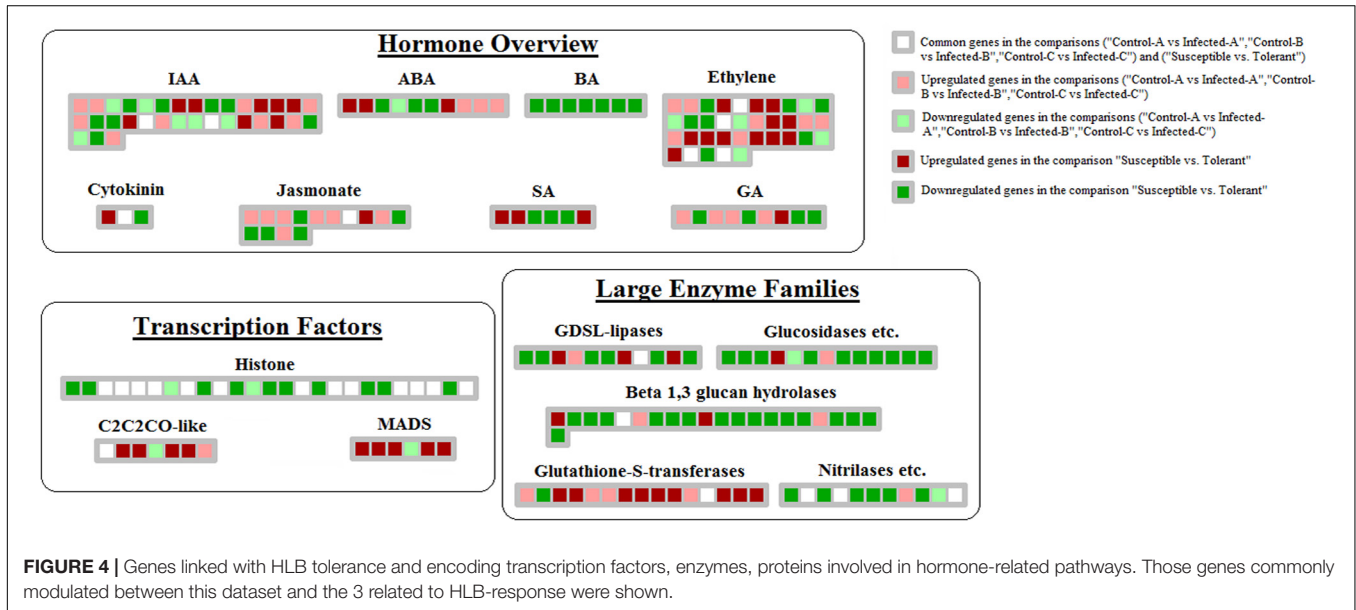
Hormone Overview

IAA

ABA

BA

Ethylene

Cytokinin

Jasmonate

SA

GA

Common genes in the comparisons ("Control-A vs Infected-A","Control-B vs Infected-B","Control-C vs Infected-C") and ("Susceptible vs. Tolerant")

Upregulated genes in the comparisons ("Control-A vs Infected-A","Control-B vs Infected-B","Control-C vs Infected-C")

Downregulated genes in the comparisons ("Control-A vs Infected-A","Control-B vs Infected-B","Control-C vs Infected-C")

Upregulated genes in the comparison "Susceptible vs. Tolerant"

Downregulated genes in the comparison "Susceptible vs. Tolerant"

Transcription Factors

Histone

C2C2CO-like

MADS

Large Enzyme Families

GDSL-lipases

Glucosidases etc.

Beta 1,3 glucan hydrolases

Glutathione-S-transferases

Nitrilases etc.

FIGURE 4 | Genes linked with HLB tolerance and encoding transcription factors, enzymes, proteins involved in hormone-related pathways. Those genes commonly modulated between this dataset and the 3 related to HLB-response were shown.